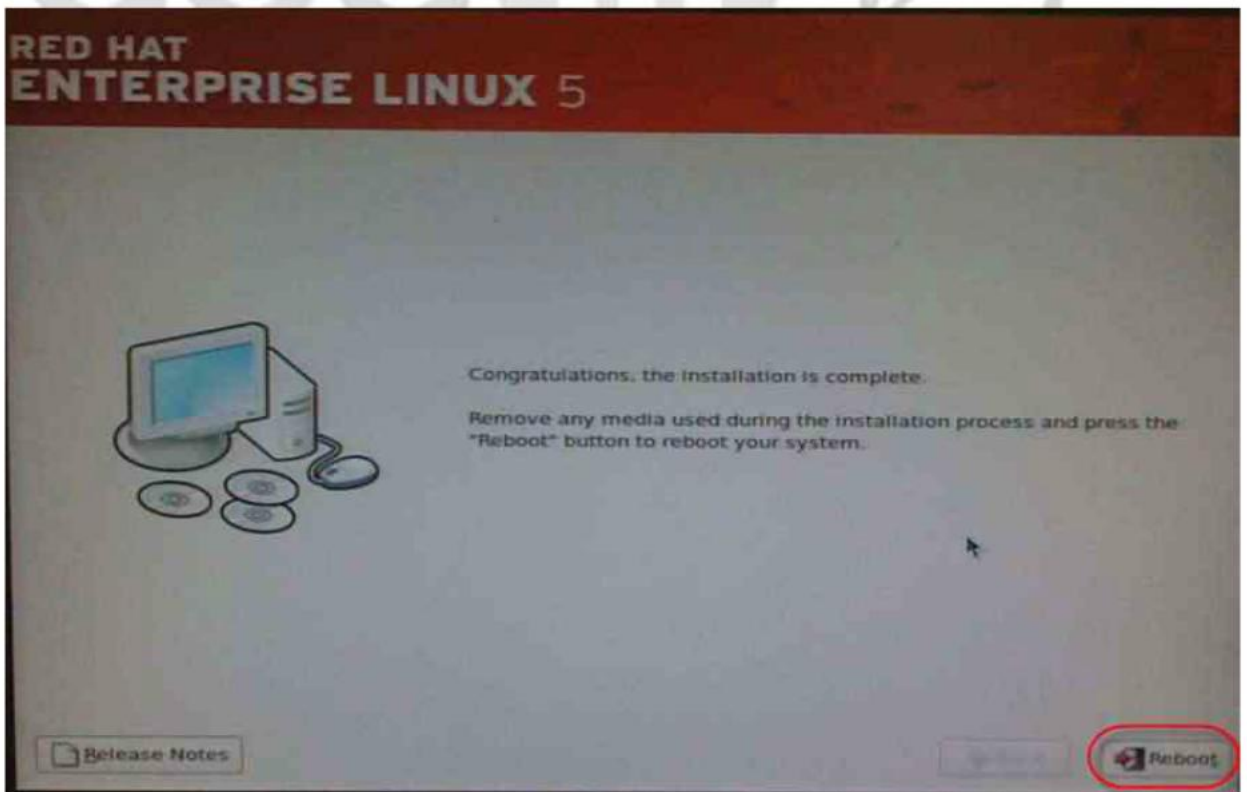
RED HAT
ENTERPRISE LINUX 5

Congratulations, the installation is complete.

Remove any media used during the installation process and press the "Reboot" button to reboot your system.

Release Notes

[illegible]

Reboot